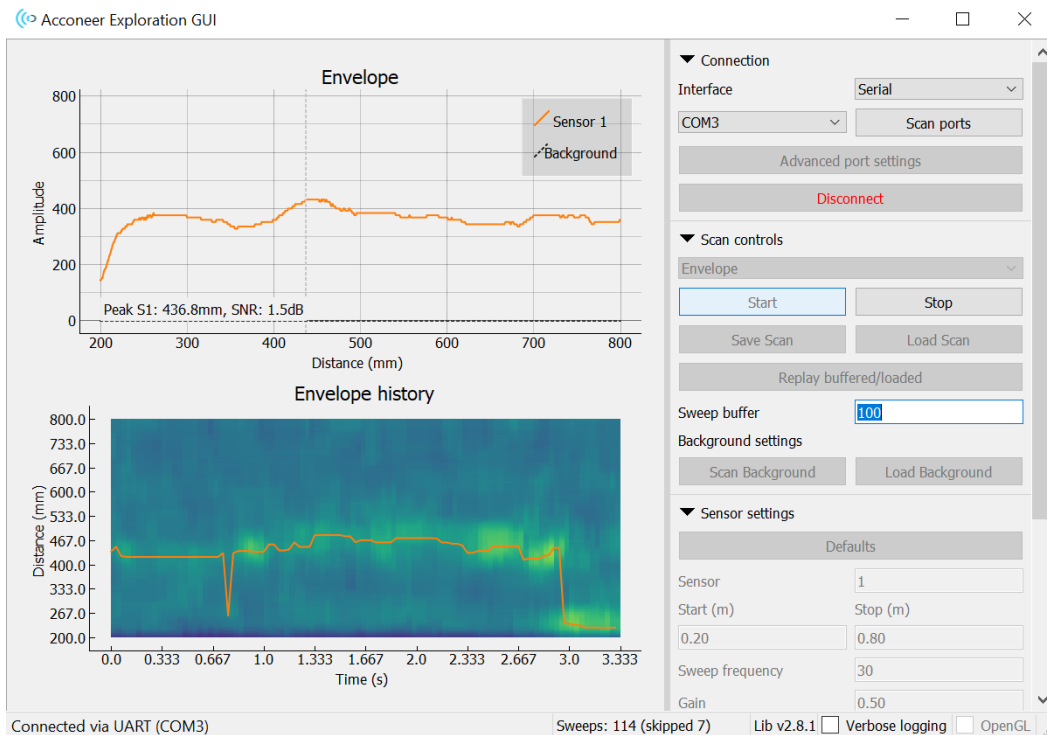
Acconeer Exploration GUI

Envelope

800
600
400
200
0

Amplitude

Sensor 1
Background

Peak S1: 436.8mm, SNR: 1.5dB

200 300 400 500 600 700 800
Distance (mm)

Envelope history

800.0
733.0
667.0
600.0
533.0
467.0
400.0
333.0
267.0
200.0

Distance (mm)

0.0 0.333 0.667 1.0 1.333 1.667 2.0 2.333 2.667 3.0 3.333
Time (s)

Connection
Interface
Serial
COM3
Scan ports
Advanced port settings
Disconnect

Scan controls
Envelope
Start
Stop
Save Scan
Load Scan
Replay buffered/loaded
Sweep buffer
100
Background settings
Scan Background
Load Background

Sensor settings
Defaults
Sensor
1
Start (m)
Stop (m)
0.20
0.80
Sweep frequency
30
Gain
0.50

Connected via UART (COM3)
Sweeps: 114 (skipped 7)
Lib v2.8.1
Verbose logging
OpenGL